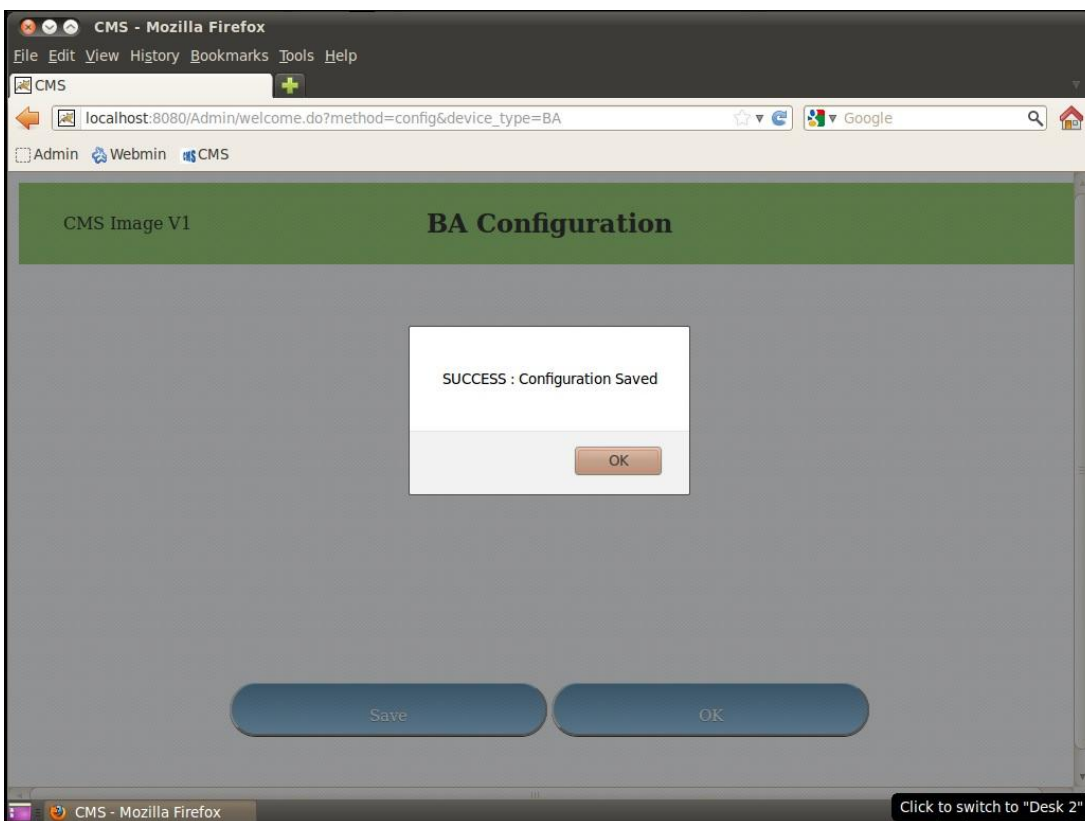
CMS - Mozilla Firefox

File Edit View History Bookmarks Tools Help

CMS

localhost:8080/Admin/welcome.do?method=config&device_type=BA

Google

Admin Webmin CMS

CMS Image V1

BA Configuration

SUCCESS : Configuration Saved

OK

Save

OK

CMS - Mozilla Firefox

Click to switch to "Desk 2"